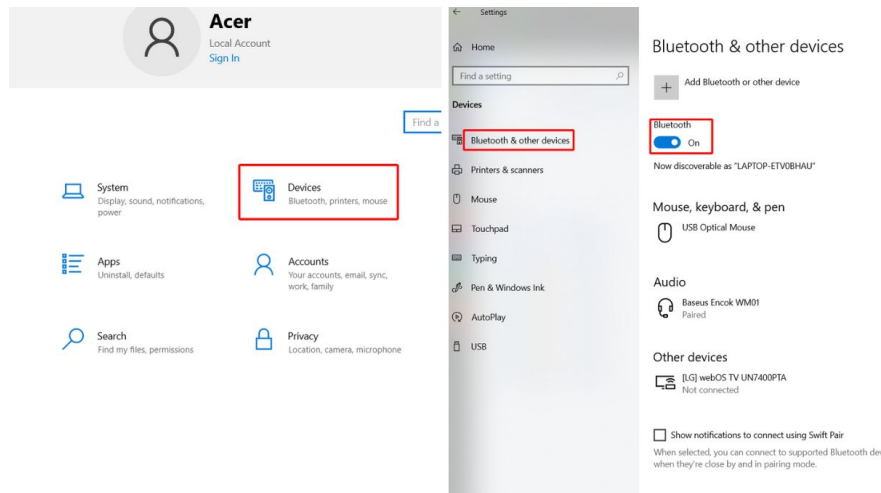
Acer
Local Account
Sign In

Find a

System
Display, sound, notifications, power

Devices
Bluetooth, printers, mouse

Apps
Uninstall, defaults

Accounts
Your accounts, email, sync, work, family

Search
Find my files, permissions

Privacy
Location, camera, microphone

Settings

Home

Find a setting

Devices

Bluetooth & other devices

Printers & scanners

Mouse

Touchpad

Typing

Pen & Windows Ink

AutoPlay

USB

Bluetooth & other devices

Add Bluetooth or other device

Bluetooth

On

Now discoverable as "LAPTOP-ETV0BHAU"

Mouse, keyboard, & pen

USB Optical Mouse

Audio

Baseus Encok WM01
Paired

Other devices

[LG] webOS TV UN7400PTA
Not connected

Show notifications to connect using Swift Pair

When selected, you can connect to supported Bluetooth de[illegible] when they're close by and in pairing mode.